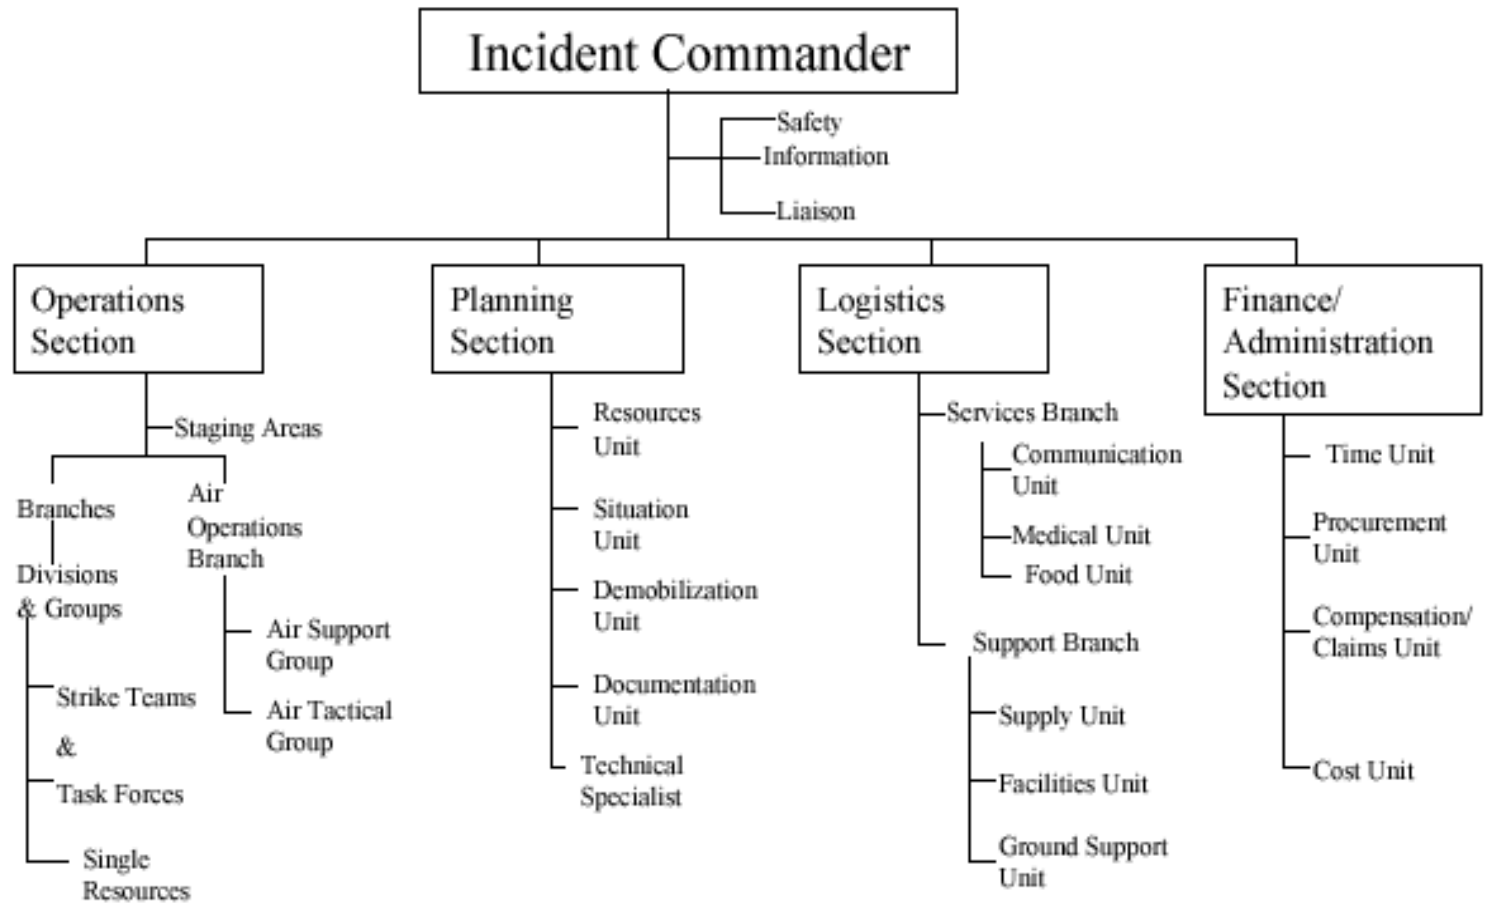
Incident Commander

Safety
Information
Liaison

Operations Section

Staging Areas

Branches

Divisions & Groups

Strike Teams
&
Task Forces

Single Resources

Air Operations Branch

Air Support Group

Air Tactical Group

Planning Section

Resources Unit

Situation Unit

Demobilization Unit

Documentation Unit

Technical Specialist

Logistics Section

Services Branch

Communication Unit

Medical Unit

Food Unit

Support Branch

Supply Unit

Facilities Unit

Ground Support Unit

Finance/ Administration Section

Time Unit

Procurement Unit

Compensation/ Claims Unit

Cost Unit